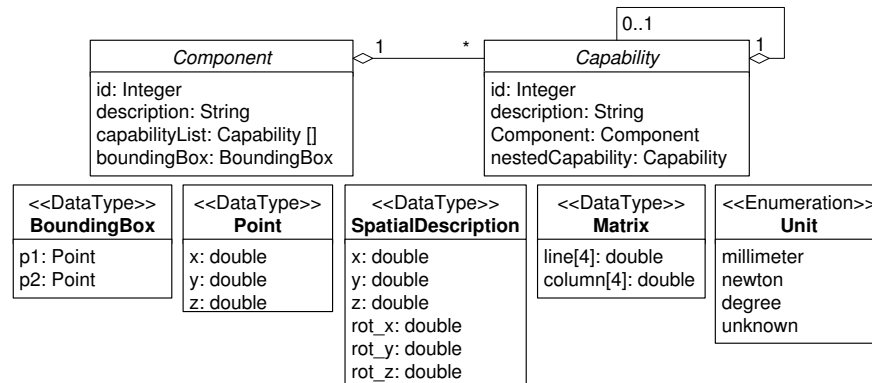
0..1

Component

1

*

Capability

1

id: Integer
description: String
capabilityList: Capability []
boundingBox: BoundingBox

id: Integer
description: String
Component: Component
nestedCapability: Capability

<<DataType>>
BoundingBox

p1: Point
p2: Point

<<DataType>>
Point

x: double
y: double
z: double

<<DataType>>
SpatialDescription

x: double
y: double
z: double
rot_x: double
rot_y: double
rot_z: double

<<DataType>>
Matrix

line[4]: double
column[4]: double

<<Enumeration>>
Unit

millimeter
newton
degree
unknown